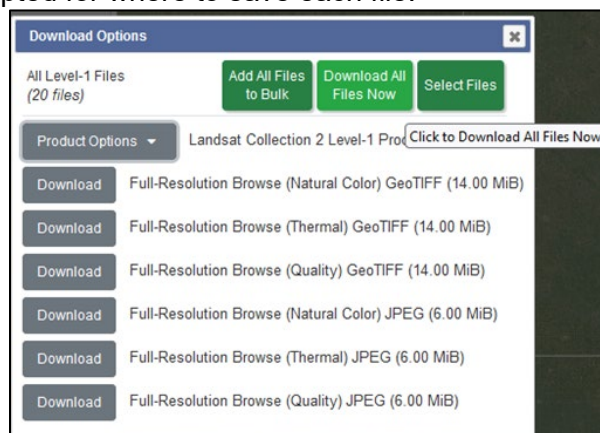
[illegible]pted for where to save each file.

Download Options

×

All Level-1 Files
(20 files)

Add All Files to Bulk

Download All Files Now

Select Files

Product Options ▾

Landsat Collection 2 Level-1 Proc

Click to Download All Files Now

Download
Full-Resolution Browse (Natural Color) GeoTIFF (14.00 MiB)

Download
Full-Resolution Browse (Thermal) GeoTIFF (14.00 MiB)

Download
Full-Resolution Browse (Quality) GeoTIFF (14.00 MiB)

Download
Full-Resolution Browse (Natural Color) JPEG (6.00 MiB)

Download
Full-Resolution Browse (Thermal) JPEG (6.00 MiB)

Download
Full-Resolution Browse (Quality) JPEG (6.00 MiB)